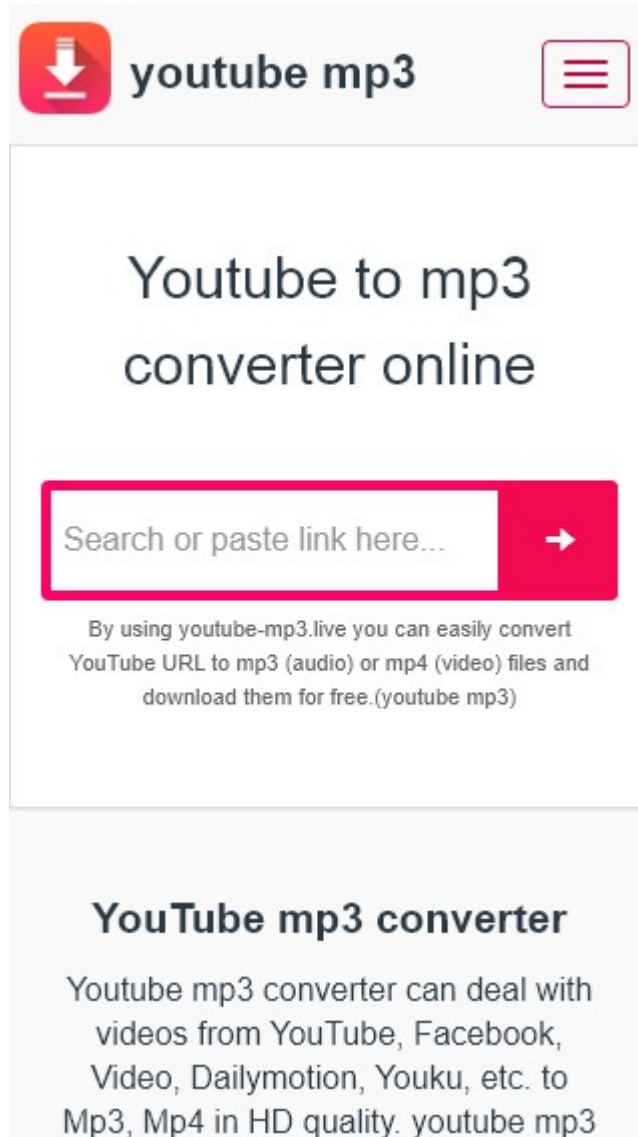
youtube mp3

Youtube to mp3 converter online

Search or paste link here...

By using youtube-mp3.live you can easily convert YouTube URL to mp3 (audio) or mp4 (video) files and download them for free.(youtube mp3)

YouTube mp3 converter

Youtube mp3 converter can deal with videos from YouTube, Facebook, Video, Dailymotion, Youku, etc. to Mp3, Mp4 in HD quality. youtube mp3